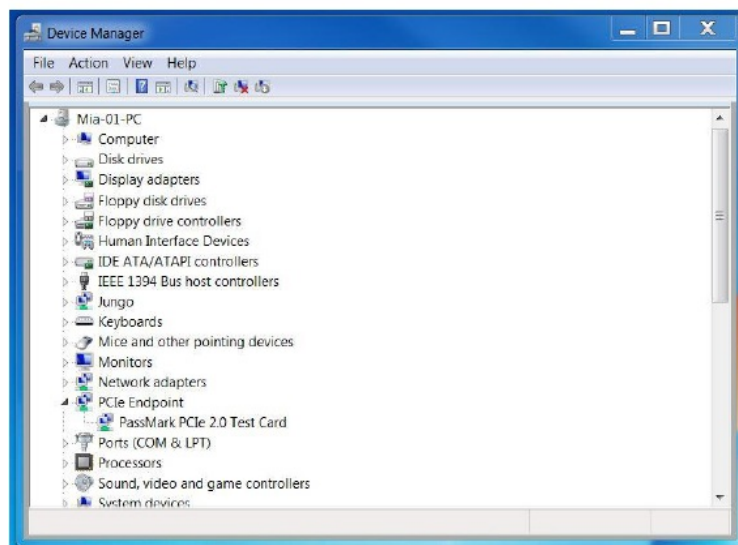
Device Manager

File Action View Help

Mia-01-PC
Computer
Disk drives
Display adapters
Floppy disk drives
Floppy drive controllers
Human Interface Devices
IDE ATA/ATAPI controllers
IEEE 1394 Bus host controllers
Jungo
Keyboards
Mice and other pointing devices
Monitors
Network adapters
PCIe Endpoint
PassMark PCIe 2.0 Test Card
Ports (COM & LPT)
Processors
Sound, video and game controllers
System devices